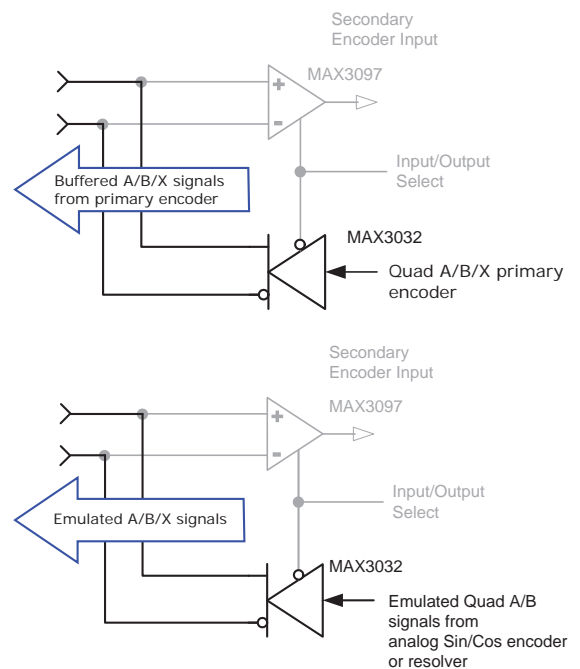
Secondary Encoder Input

MAX3097

+

-

Buffered A/B/X signals from primary encoder

Input/Output Select

MAX3032

Quad A/B/X primary encoder

Secondary Encoder Input

MAX3097

+

-

Emulated A/B/X signals

Input/Output Select

MAX3032

Emulated Quad A/B signals from analog Sin/Cos encoder or resolver